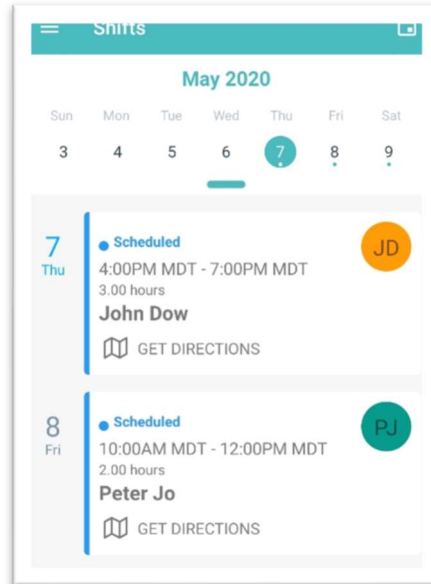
Shifts

May 2020

| Sun | Mon | Tue | Wed | Thu | Fri | Sat |
|---|---|---|---|---|---|---|
| 3 | 4 | 5 | 6 | 7 | 8 | 9 |

7
Thu

Scheduled
4:00PM MDT - 7:00PM MDT
3.00 hours
John Dow
GET DIRECTIONS

JD

8
Fri

Scheduled
10:00AM MDT - 12:00PM MDT
2.00 hours
Peter Jo
GET DIRECTIONS

PJ